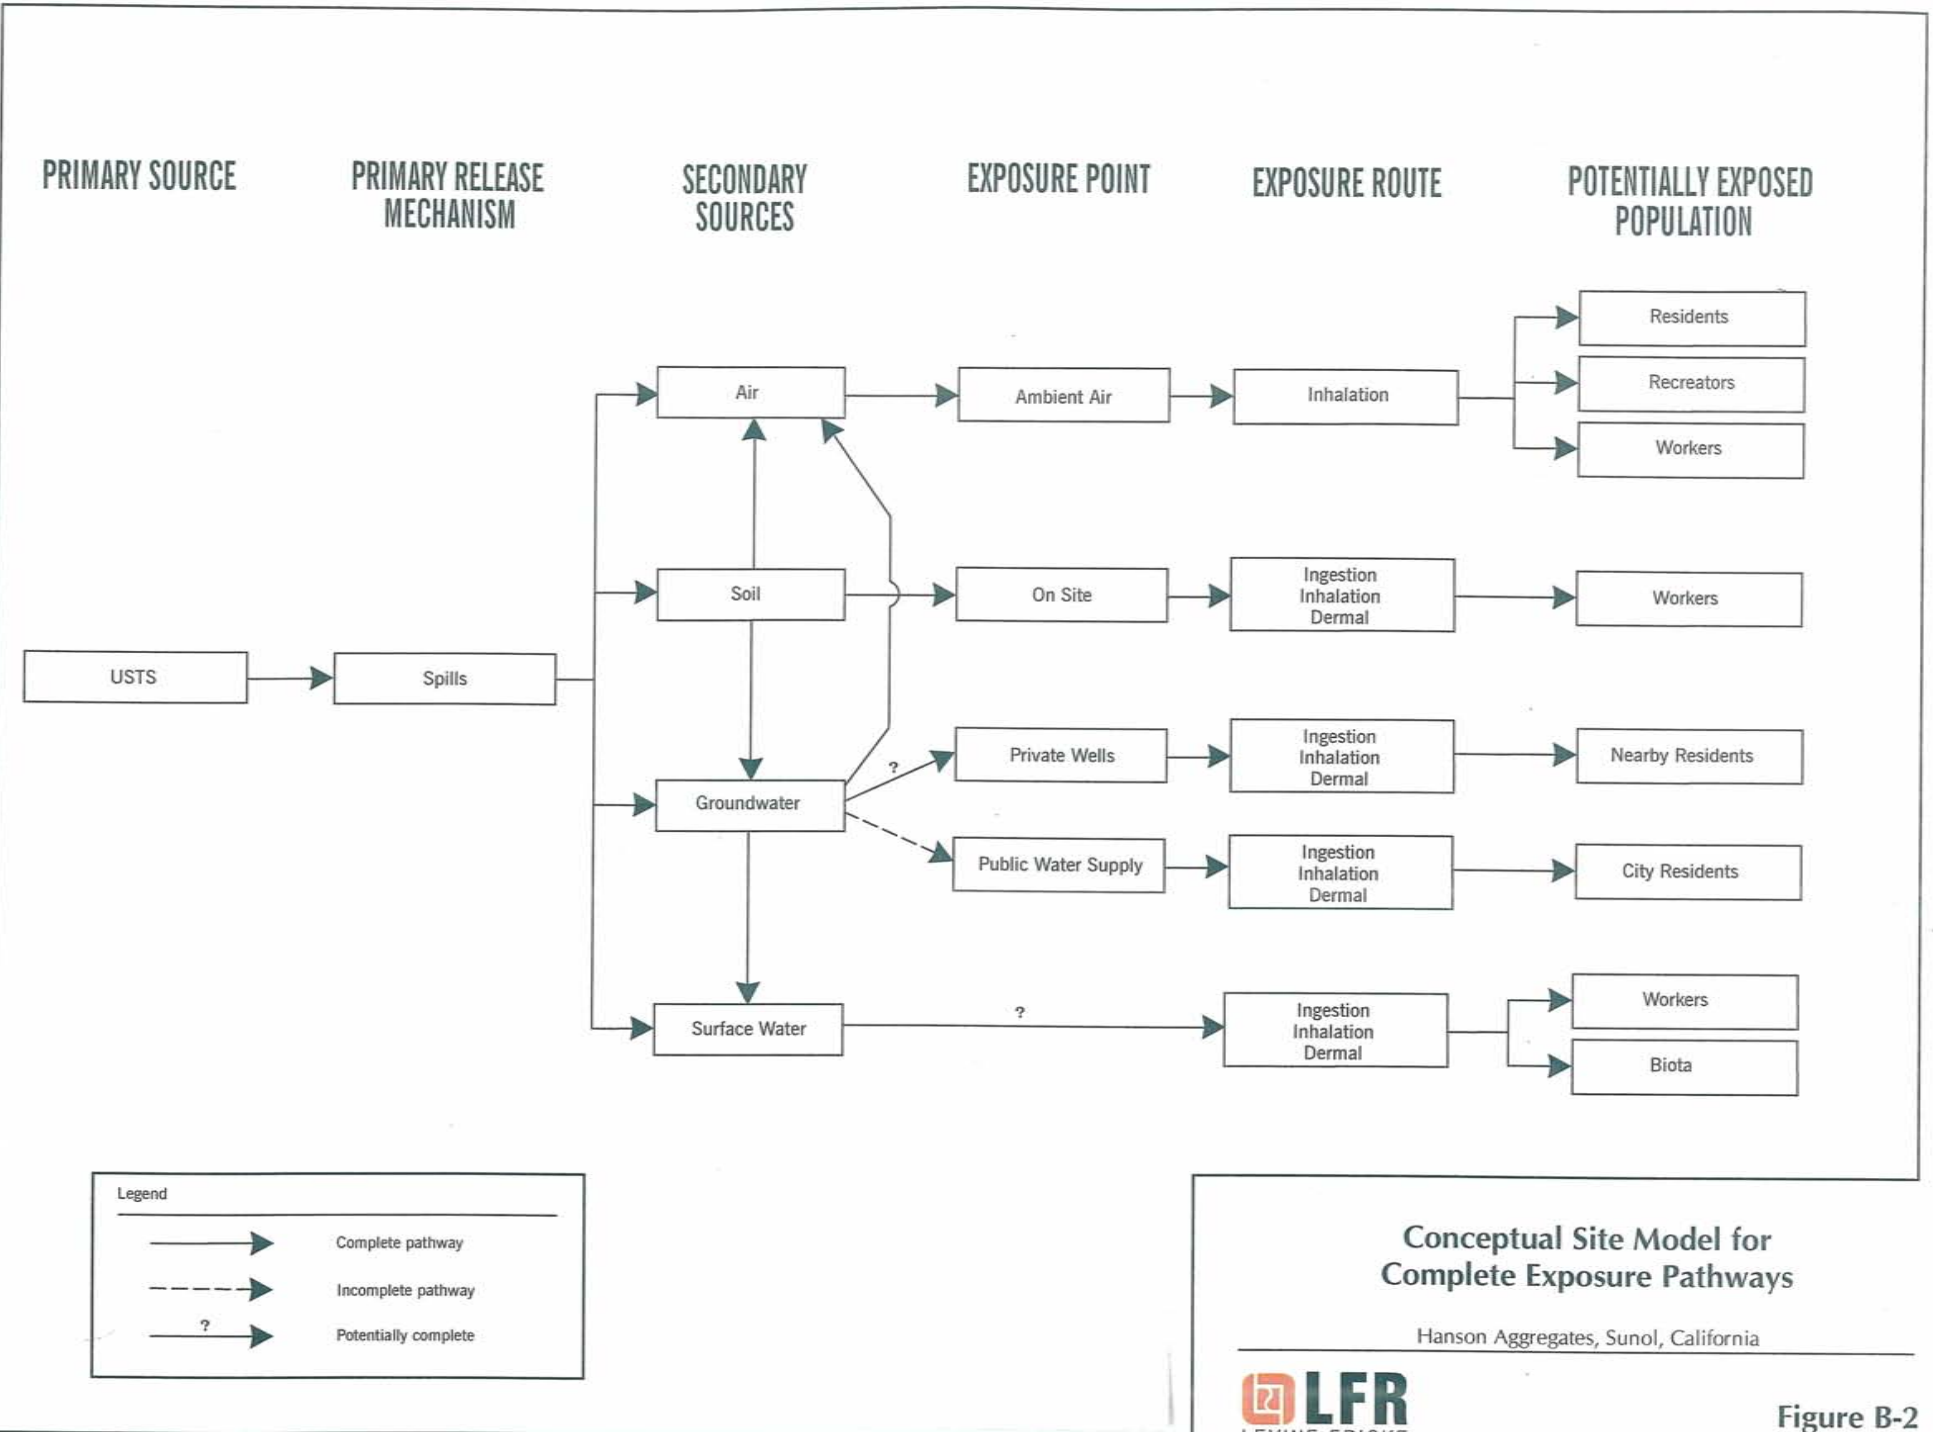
PRIMARY SOURCE

PRIMARY RELEASE MECHANISM

SECONDARY SOURCES

EXPOSURE POINT

EXPOSURE ROUTE

POTENTIALLY EXPOSED POPULATION

USTS

Spills

Air

Soil

Groundwater

Surface Water

Ambient Air

On Site

?

Private Wells

Public Water Supply

?

Inhalation

Ingestion
Inhalation
Dermal

Ingestion
Inhalation
Dermal

Ingestion
Inhalation
Dermal

Ingestion
Inhalation
Dermal

Residents

Recreators

Workers

Workers

Nearby Residents

City Residents

Workers

Biota

Legend

Complete pathway

Incomplete pathway

?

Potentially complete

Conceptual Site Model for Complete Exposure Pathways

Hanson Aggregates, Sunol, California

LFR

Figure B-2